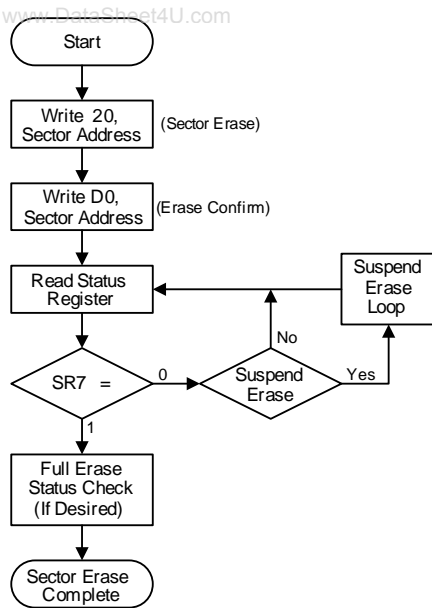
www.DataSheet4U.com

Start

Write 20, Sector Address

(Sector Erase)

Write D0, Sector Address

(Erase Confirm)

Read Status Register

Suspend Erase Loop

No

SR7 =

0

Suspend Erase

Yes

1

Full Erase Status Check (If Desired)

Sector Erase Complete